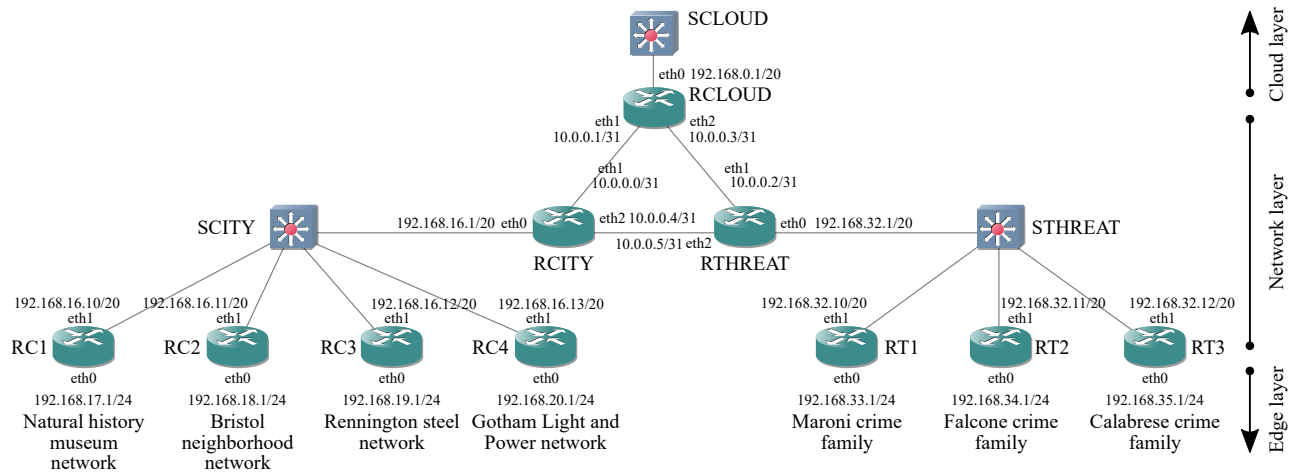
SCLOUD

eth0 192.168.0.1/20

RCLOUD

eth1
10.0.0.1/31

eth2
10.0.0.3/31

eth1
10.0.0.0/31

eth1
10.0.0.2/31

SCITY

192.168.16.1/20 eth0

RCITY

eth2 10.0.0.4/31

10.0.0.5/31 eth2

RTHREAT

eth0 192.168.32.1/20

STHREAT

192.168.16.10/20
eth1
RC1
eth0
192.168.17.1/24
Natural history museum network

192.168.16.11/20
eth1
RC2
eth0
192.168.18.1/24
Bristol neighborhood network

192.168.16.12/20
eth1
RC3
eth0
192.168.19.1/24
Rennington steel network

192.168.16.13/20
eth1
RC4
eth0
192.168.20.1/24
Gotham Light and Power network

192.168.32.10/20
eth1
RT1
eth0
192.168.33.1/24
Maroni crime family

192.168.32.11/20
eth1
RT2
eth0
192.168.34.1/24
Falcone crime family

192.168.32.12/20
eth1
RT3
eth0
192.168.35.1/24
Calabrese crime family

Cloud layer

Network layer

Edge layer